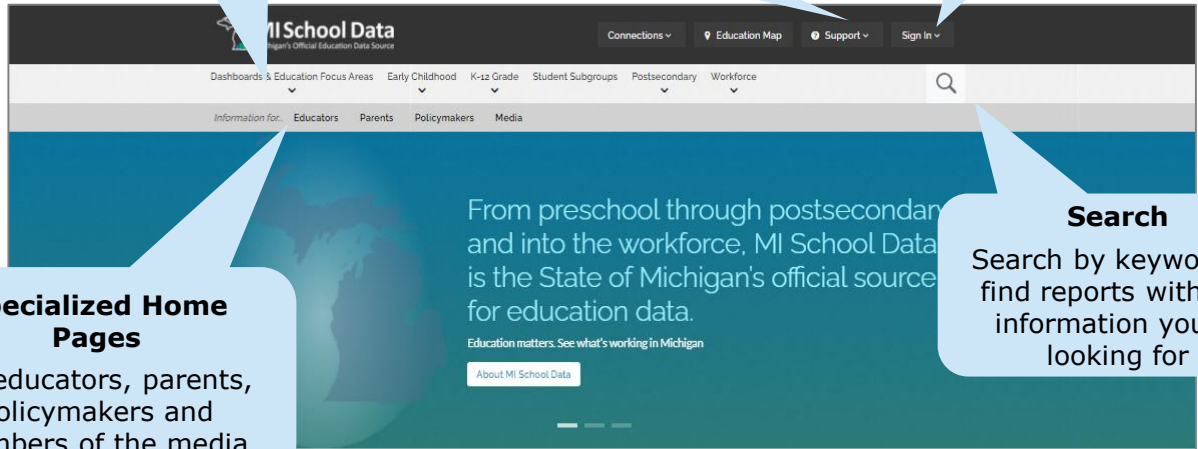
MI School Data
Michigan's Official Education Data Source

Connections
Education Map
Support
Sign In

Dashboards & Education Focus Areas
Early Childhood
K-12 Grade
Student Subgroups
Postsecondary
Workforce

Information for... Educators Parents Policymakers Media

From preschool through postsecondary and into the workforce, MI School Data is the State of Michigan's official source for education data.

Education matters. See what's working in Michigan

About MI School Data

Search

Search by keywo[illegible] find reports with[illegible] information you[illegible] looking for

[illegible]ecialized Home Pages

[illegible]educators, parents, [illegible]olicymakers and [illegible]nbers of the media